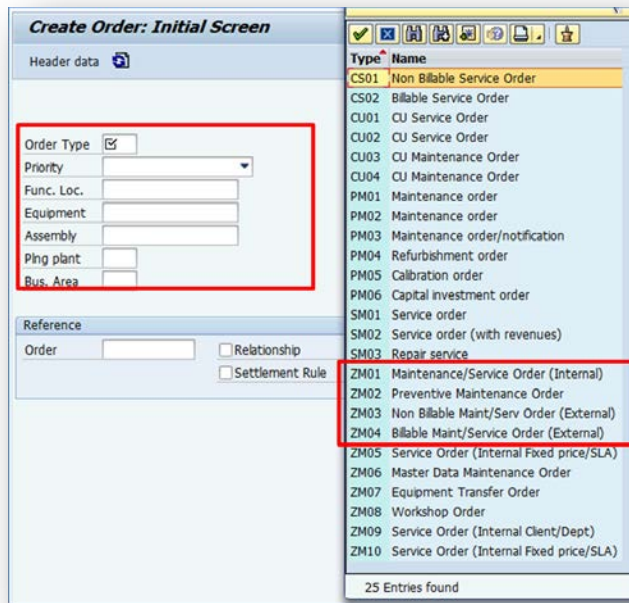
Create Order: Initial Screen

Header data

Order Type
Priority
Func. Loc.
Equipment
Assembly
Plng plant
Bus. Area

Reference
Order
Relationship
Settlement Rule

| Type | Name |
|---|---|
| CS01 | Non Billable Service Order |
| CS02 | Billable Service Order |
| CU01 | CU Service Order |
| CU02 | CU Service Order |
| CU03 | CU Maintenance Order |
| CU04 | CU Maintenance Order |
| PM01 | Maintenance order |
| PM02 | Maintenance order |
| PM03 | Maintenance order/notification |
| PM04 | Refurbishment order |
| PM05 | Calibration order |
| PM06 | Capital investment order |
| SM01 | Service order |
| SM02 | Service order (with revenues) |
| SM03 | Repair service |
| ZM01 | Maintenance/Service Order (Internal) |
| ZM02 | Preventive Maintenance Order |
| ZM03 | Non Billable Maint/Serv Order (External) |
| ZM04 | Billable Maint/Service Order (External) |
| ZM05 | Service Order (Internal Fixed price/SLA) |
| ZM06 | Master Data Maintenance Order |
| ZM07 | Equipment Transfer Order |
| ZM08 | Workshop Order |
| ZM09 | Service Order (Internal Client/Dept) |
| ZM10 | Service Order (Internal Fixed price/SLA) |

25 Entries found